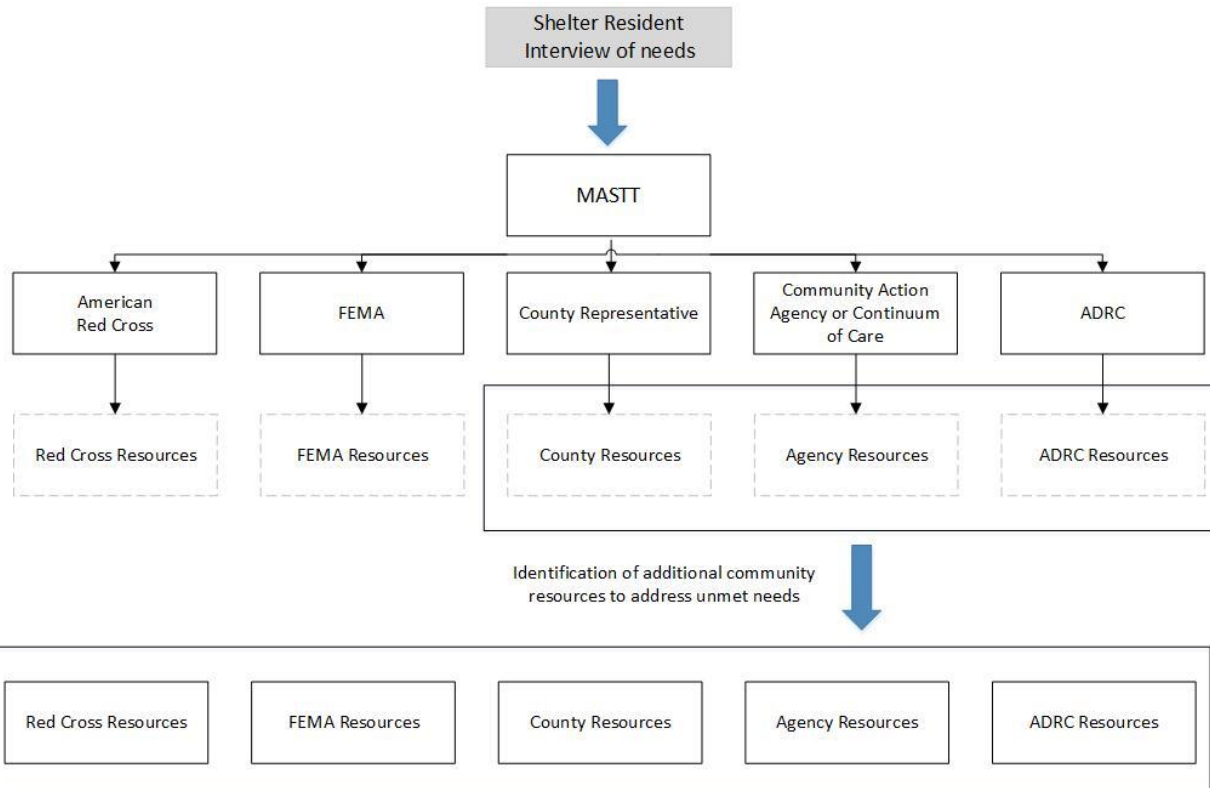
Shelter Resident
Interview of needs

MASTT

American Red Cross

FEMA

County Representative

Community Action Agency or Continuum of Care

ADRC

Red Cross Resources

FEMA Resources

County Resources

Agency Resources

ADRC Resources

Identification of additional community resources to address unmet needs

Red Cross Resources

FEMA Resources

County Resources

Agency Resources

ADRC Resources